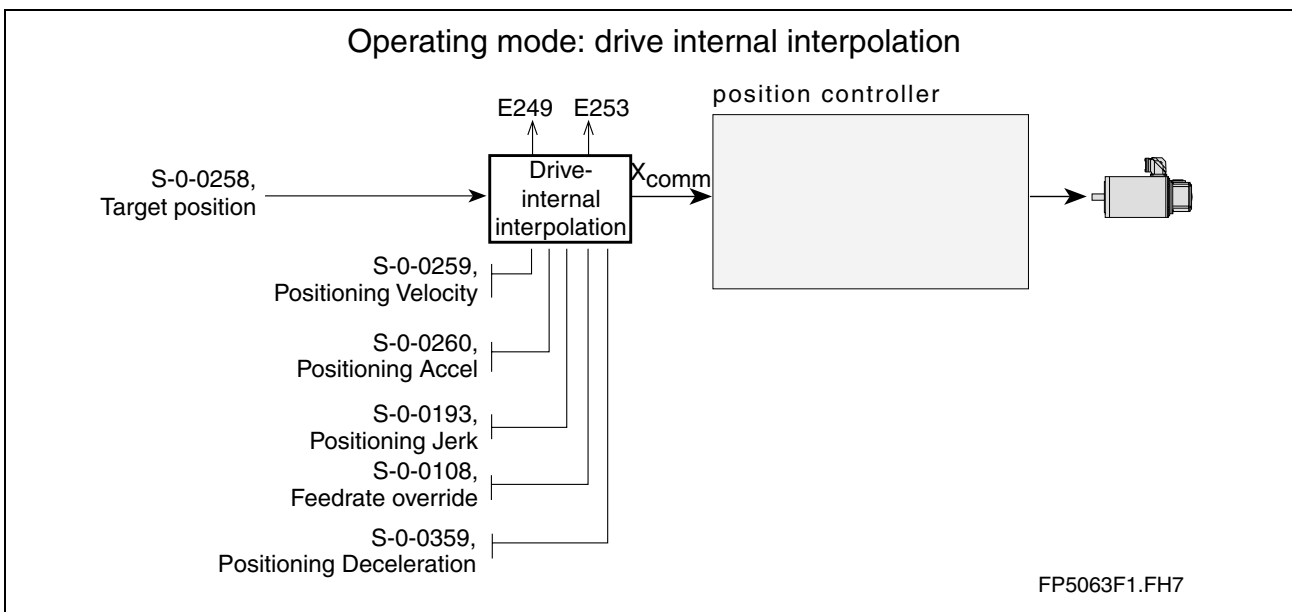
Operating mode: drive internal interpolation

E249

E253

position controller

S-0-0258,
Target position

Drive-internal interpolation

$X_{comm}$

S-0-0259,
Positioning Velocity

S-0-0260,
Positioning Accel

S-0-0193,
Positioning Jerk

S-0-0108,
Feedrate override

S-0-0359,
Positioning Deceleration

FP5063F1.FH7